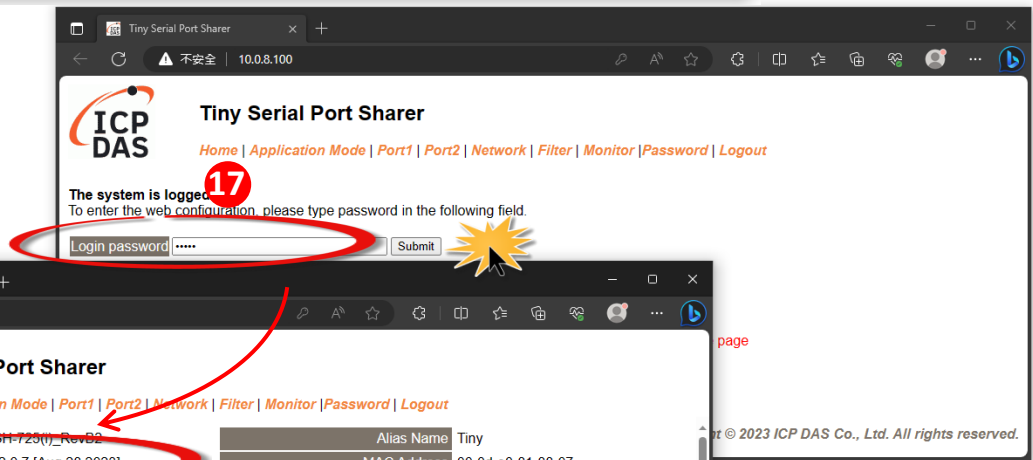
Tiny Serial Port Sharer

不安全 | 10.0.8.100

ICP DAS

Tiny Serial Port Sharer

Home | Application Mode | Port1 | Port2 | Network | Filter | Monitor |Password | Logout

17

The system is logged

To enter the web configuration, please type password in the following field.

Login password ••••• Submit

page

Port Sharer

n Mode | Port1 | Port2 | Network | Filter | Monitor |Password | Logout

Alias Name Tiny

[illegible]

t © 2023 ICP DAS Co., Ltd. All rights reserved.